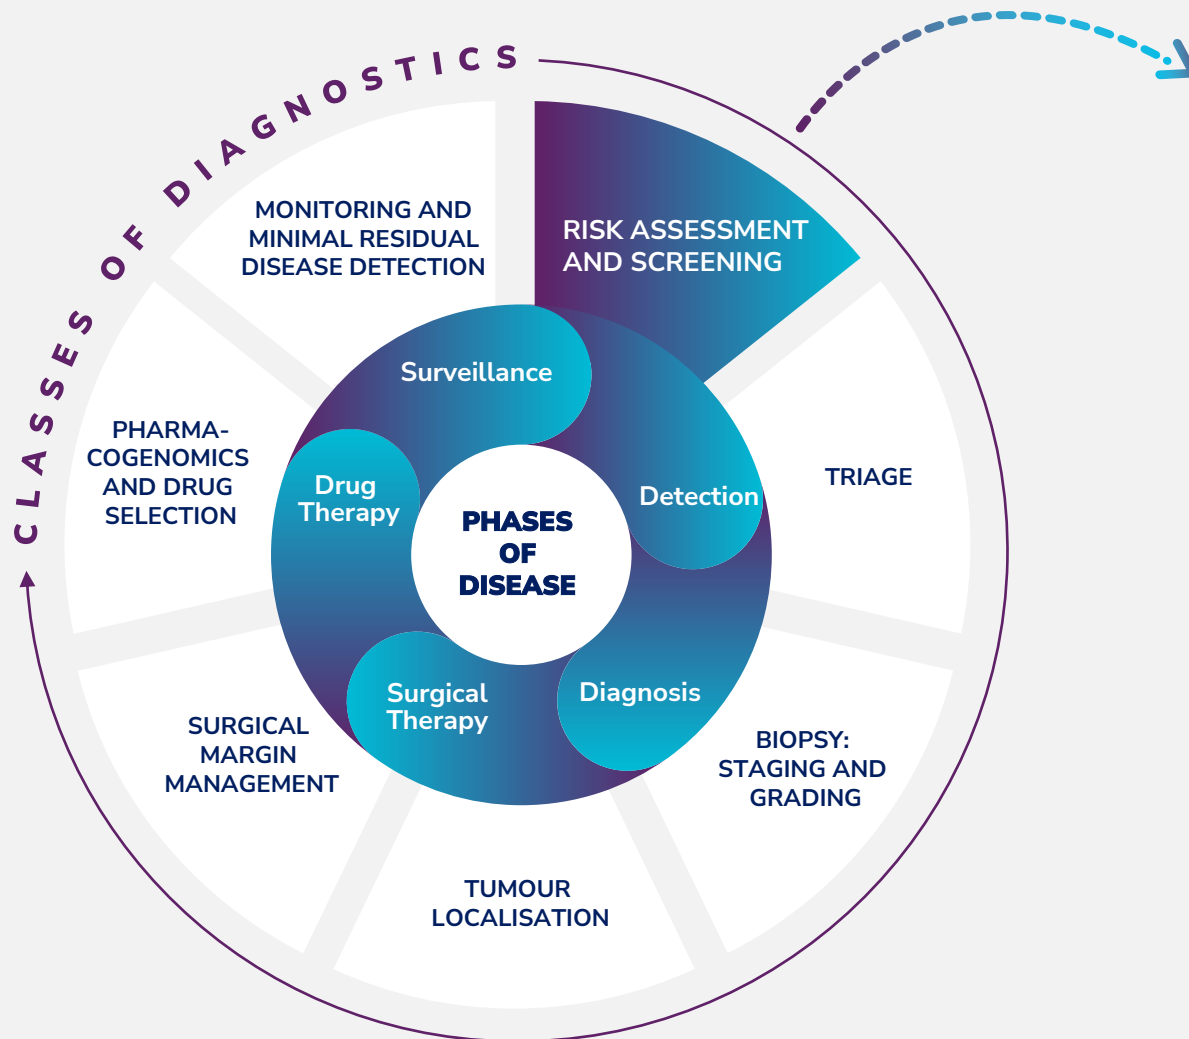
CLASSES OF DIAGNOSTICS

RISK ASSESSMENT AND SCREENING

TRIAGE

BIOPSY: STAGING AND GRADING

TUMOUR LOCALISATION

SURGICAL MARGIN MANAGEMENT

PHARMA-COGENOMICS AND DRUG SELECTION

MONITORING AND MINIMAL RESIDUAL DISEASE DETECTION

Surveillance

Detection

Diagnosis

Surgical Therapy

Drug Therapy

PHASES OF DISEASE